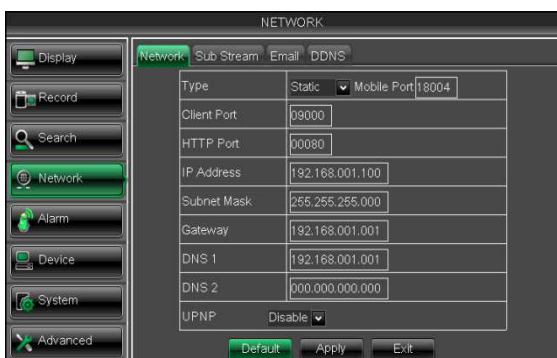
NETWORK

Display
Record
Search
Network
Alarm
Device
System
Advanced

Network | Sub Stream | Email | DDNS

| | |
|---|---|
| Type | Static Mobile Port 18004 |
| Client Port | 09000 |
| HTTP Port | 00080 |
| IP Address | 192.168.001.100 |
| Subnet Mask | 255.255.255.000 |
| Gateway | 192.168.001.001 |
| DNS 1 | 192.168.001.001 |
| DNS 2 | 000.000.000.000 |
| UPNP | Disable |

Default Apply Exit